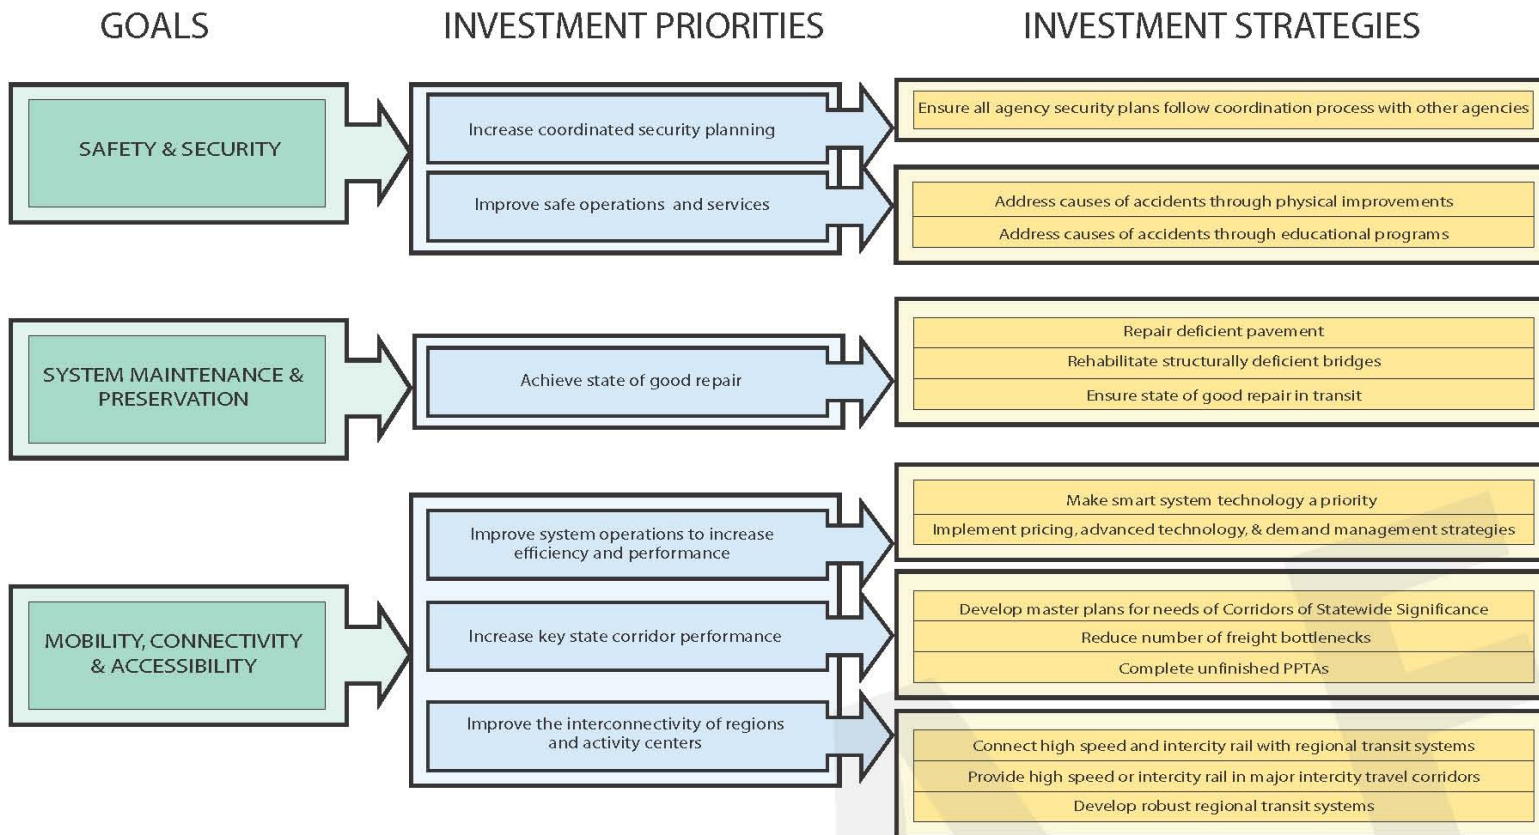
GOALS

INVESTMENT PRIORITIES

INVESTMENT STRATEGIES

SAFETY & SECURITY

Increase coordinated security planning

Ensure all agency security plans follow coordination process with other agencies

Improve safe operations and services

Address causes of accidents through physical improvements

Address causes of accidents through educational programs

SYSTEM MAINTENANCE & PRESERVATION

Achieve state of good repair

Repair deficient pavement

Rehabilitate structurally deficient bridges

Ensure state of good repair in transit

MOBILITY, CONNECTIVITY & ACCESSIBILITY

Improve system operations to increase efficiency and performance

Make smart system technology a priority

Implement pricing, advanced technology, & demand management strategies

Increase key state corridor performance

Develop master plans for needs of Corridors of Statewide Significance

Reduce number of freight bottlenecks

Complete unfinished PPTAs

Improve the interconnectivity of regions and activity centers

Connect high speed and intercity rail with regional transit systems

Provide high speed or intercity rail in major intercity travel corridors

Develop robust regional transit systems